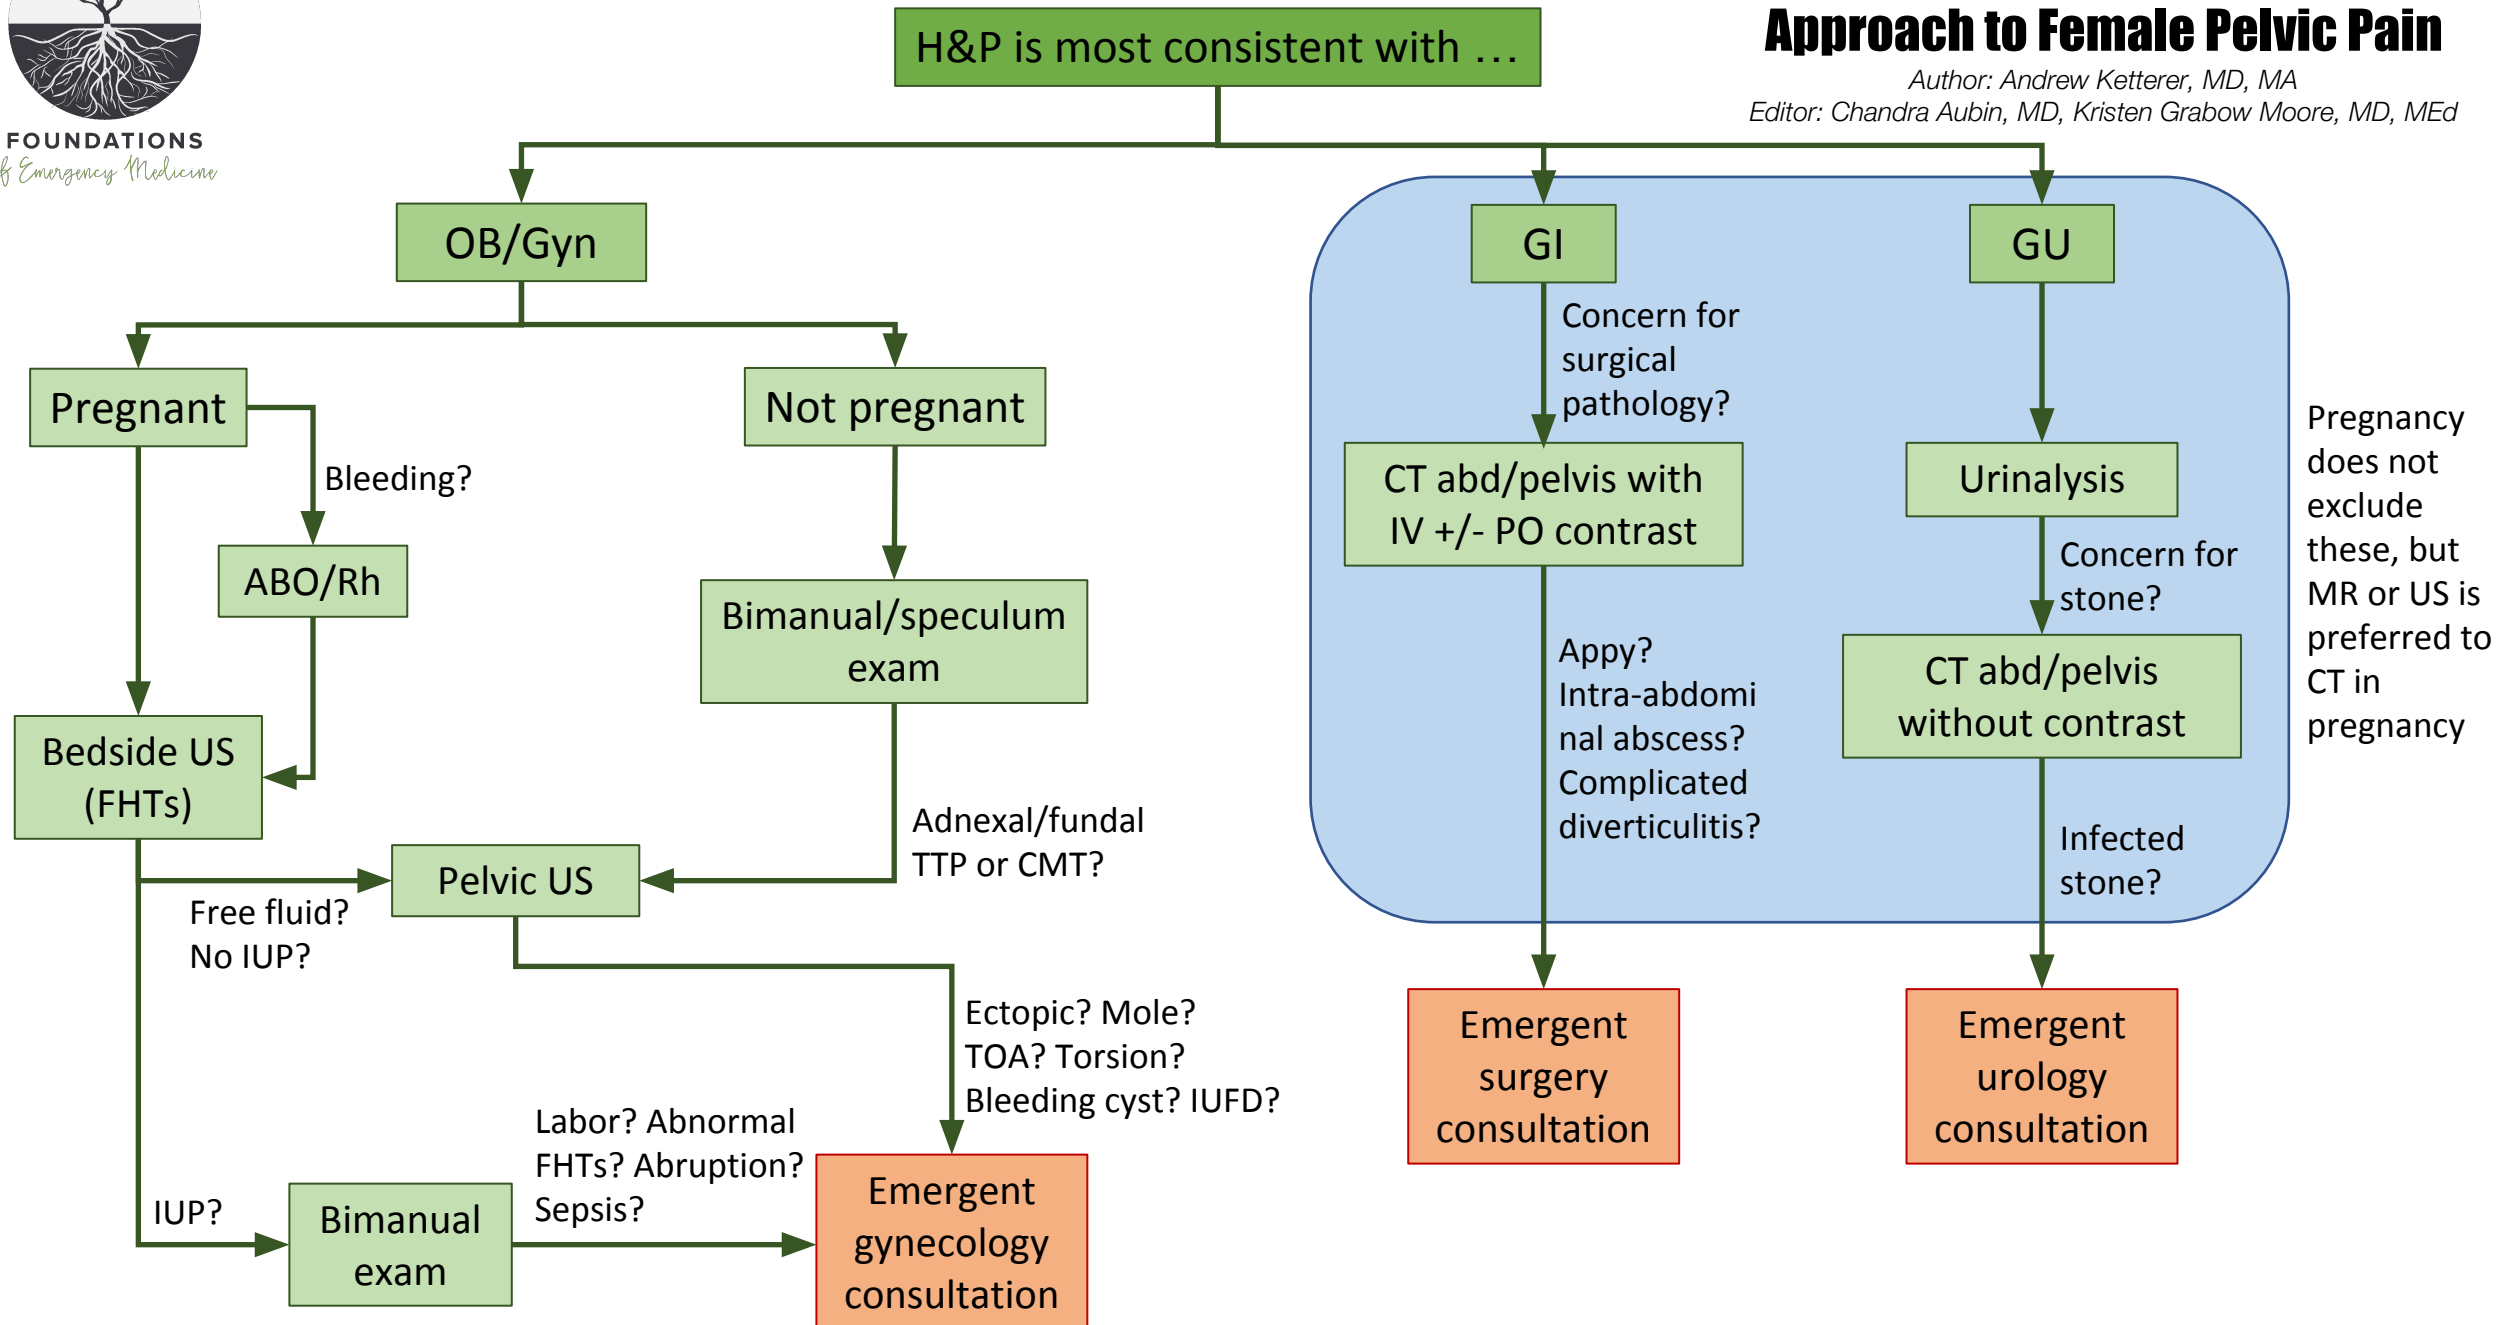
FOUNDATIONS
of Emergency Medicine

H&P is most consistent with …

Approach to Female Pelvic Pain
Author: Andrew Ketterer, MD, MA
Editor: Chandra Aubin, MD, Kristen Grabow Moore, MD, MEd

OB/Gyn

Pregnant

Bleeding?

ABO/Rh

Bedside US (FHTs)

Not pregnant

Bimanual/speculum exam

Adnexal/fundal TTP or CMT?

Pelvic US

Free fluid? No IUP?

Ectopic? Mole? TOA? Torsion? Bleeding cyst? IUFD?

IUP?

Bimanual exam

Labor? Abnormal FHTs? Abruption? Sepsis?

Emergent gynecology consultation

GI

Concern for surgical pathology?

CT abd/pelvis with IV +/- PO contrast

Appy? Intra-abdominal abscess? Complicated diverticulitis?

Emergent surgery consultation

GU

Urinalysis

Concern for stone?

CT abd/pelvis without contrast

Infected stone?

Emergent urology consultation

Pregnancy does not exclude these, but MR or US is preferred to CT in pregnancy